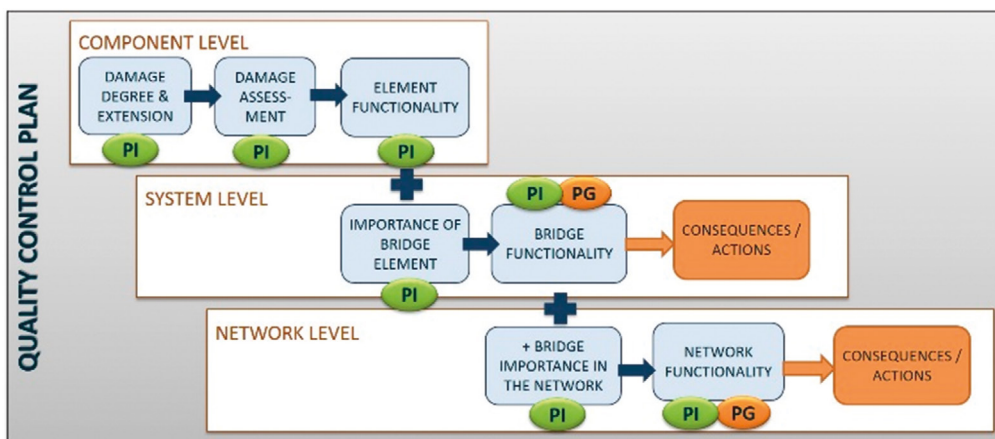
QUALITY CONTROL PLAN

COMPONENT LEVEL

DAMAGE DEGREE & EXTENSION

PI

DAMAGE ASSESSMENT

PI

ELEMENT FUNCTIONALITY

PI

SYSTEM LEVEL

IMPORTANCE OF BRIDGE ELEMENT

PI

PI PG

BRIDGE FUNCTIONALITY

CONSEQUENCES / ACTIONS

NETWORK LEVEL

+ BRIDGE IMPORTANCE IN THE NETWORK

PI

NETWORK FUNCTIONALITY

PI PG

CONSEQUENCES / ACTIONS